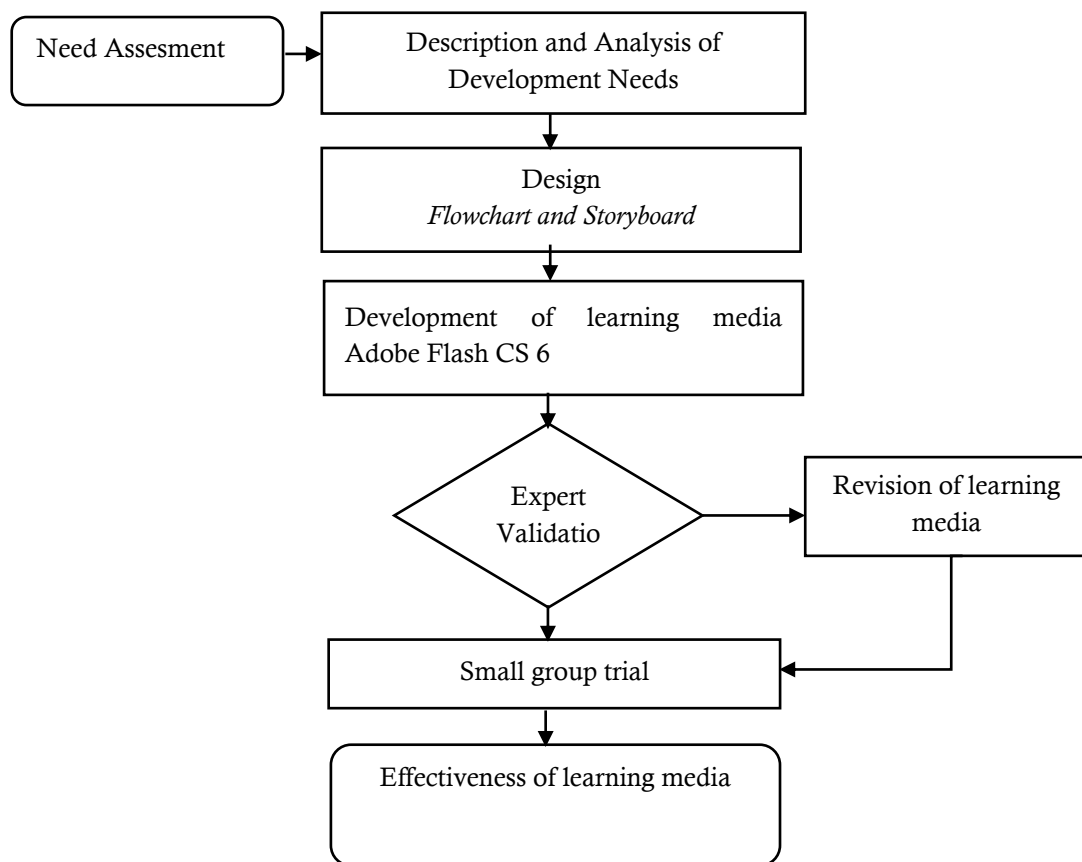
Need Assesment

Description and Analysis of Development Needs

Design
*Flowchart and Storyboard*

Development of learning media Adobe Flash CS 6

Expert Validatio

Revision of learning media

Small group trial

Effectiveness of learning media